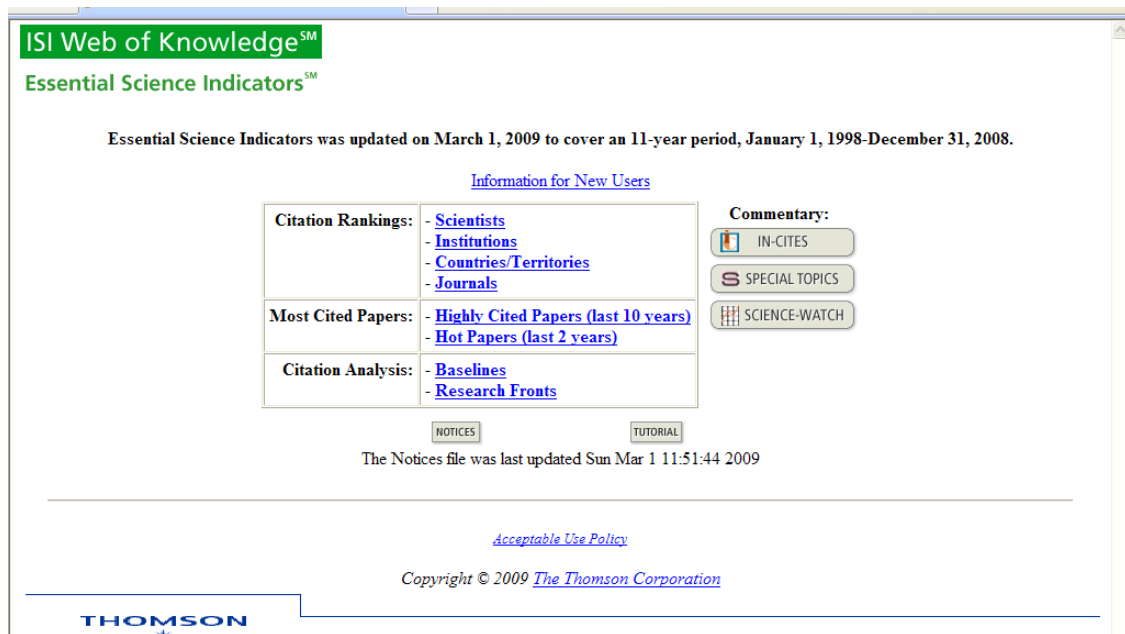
ISI Web of Knowledge℠

Essential Science Indicators℠

Essential Science Indicators was updated on March 1, 2009 to cover an 11-year period, January 1, 1998-December 31, 2008.

Information for New Users

| Citation Rankings: | - Scientists<br>- Institutions<br>- Countries/Territories<br>- Journals |
|---|---|
| Most Cited Papers: | - Highly Cited Papers (last 10 years)<br>- Hot Papers (last 2 years) |
| Citation Analysis: | - Baselines<br>- Research Fronts |

Commentary:
IN-CITES
SPECIAL TOPICS
SCIENCE-WATCH

NOTICES
TUTORIAL

The Notices file was last updated Sun Mar 1 11:51:44 2009

Acceptable Use Policy

Copyright © 2009 The Thomson Corporation

THOMSON